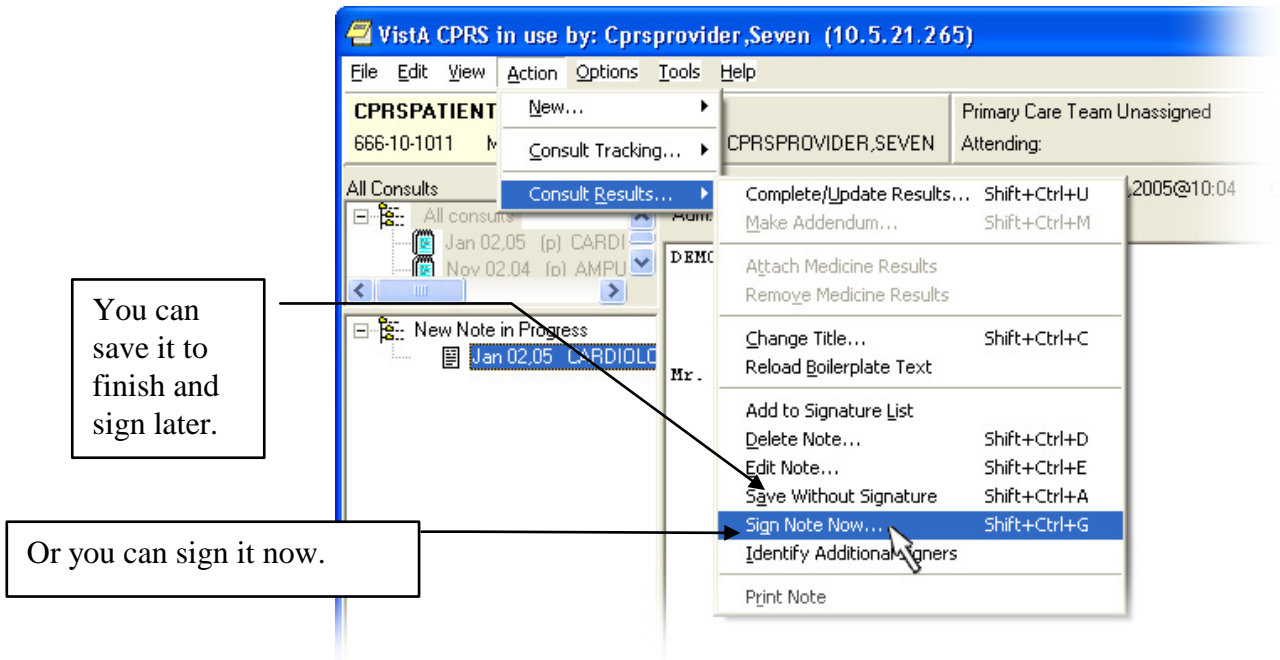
VistA CPRS in use by: Cprsprovider,Seven (10.5.21.265)

File Edit View Action Options Tools Help

CPRSPATIENT

666-10-1011 M

New...

Consult Tracking...

Consult Results...

CPRSPROVIDER,SEVEN

Primary Care Team Unassigned

Attending:

All Consults

All consults

Jan 02,05 (p) CARDI

Nov 02,04 (p) AMPU

,2005@10:04

DEMO

Mr.

New Note in Progress

Jan 02,05 CARDIOLO

Complete/Update Results... Shift+Ctrl+U

Make Addendum... Shift+Ctrl+M

Attach Medicine Results

Remove Medicine Results

Change Title... Shift+Ctrl+C

Reload Boilerplate Text

Add to Signature List

Delete Note... Shift+Ctrl+D

Edit Note... Shift+Ctrl+E

Save Without Signature Shift+Ctrl+A

Sign Note Now... Shift+Ctrl+G

Identify Additional Signers

Print Note

You can save it to finish and sign later.

Or you can sign it now.